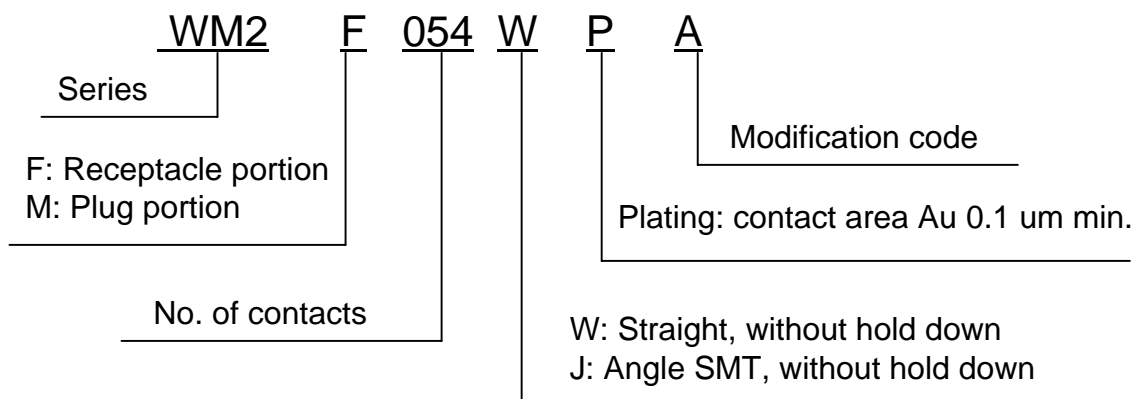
WM2 F 054 W P A

Series

Modification code

F: Receptacle portion
M: Plug portion

Plating: contact area Au 0.1 um min.

No. of contacts

W: Straight, without hold down
J: Angle SMT, without hold down